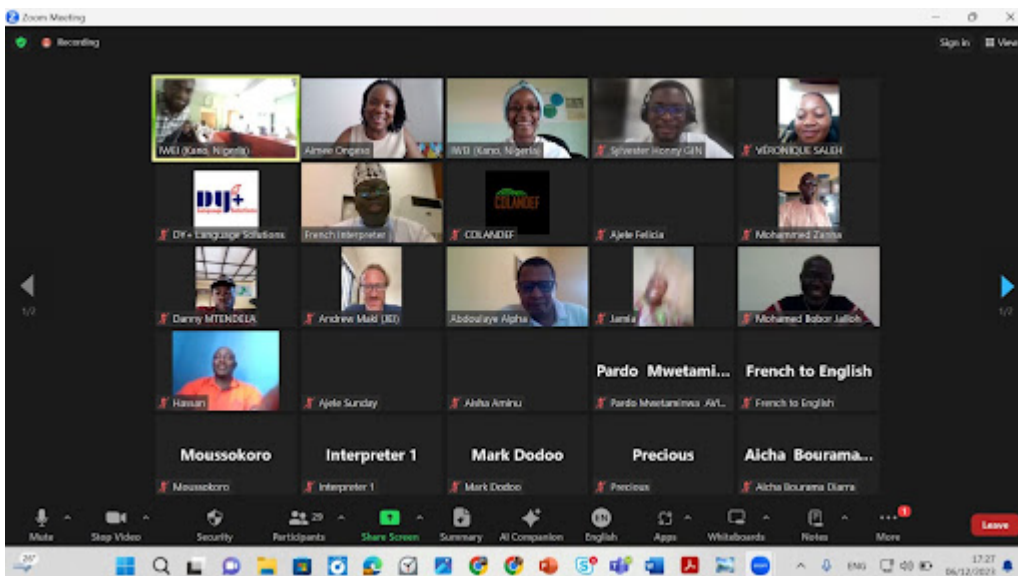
Zoom Meeting

Recording

Sign in View

IWEI (Kano, Nigeria)
Aimée Ongaro
IWEI (Kano, Nigeria)
Sylvester Honny GIN
VERONIQUE SALEH

DY+
DY+ Language Solutions
French Interpreter
COLANDEF
COLANDEF
Ajele Felicia
Mohammed Zanna

Danny MTENDELA
Andrew Maki (IEI)
Abdoulaye Alpha
Jamila
Mohamed Bobor Jalloh

Hassan
Ajele Sunday
Aisha Aminu
Pardo Mwetami...
Pardo Mwetaminwa AVI...
French to English
French to English

Moussokoro
Moussokoro
Interpreter 1
Interpreter 1
Mark Dodoo
Mark Dodoo
Precious
Precious
Aicha Bourama...
Aicha Bourama Diarra

1/2
1/2

Mute
Stop Video
Security
29
Participants
Share Screen
Summary
AI Companion
EN
English
Apps
Whiteboards
Notes
1
More
Leave

29°
ENG
17:27
06/12/2023